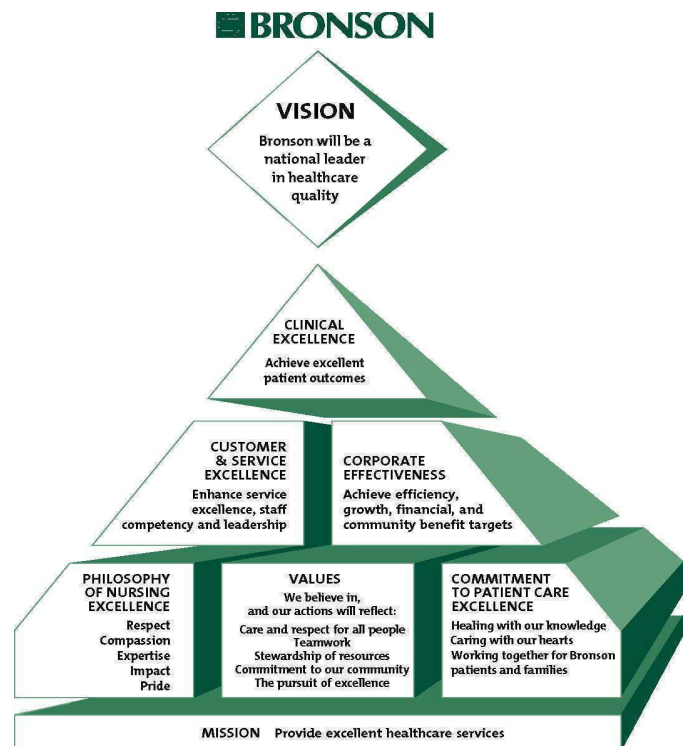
BRONSON

VISION

Bronson will be a national leader in healthcare quality

CLINICAL EXCELLENCE

Achieve excellent patient outcomes

CUSTOMER & SERVICE EXCELLENCE

Enhance service excellence, staff competency and leadership

CORPORATE EFFECTIVENESS

Achieve efficiency, growth, financial, and community benefit targets

PHILOSOPHY OF NURSING EXCELLENCE

Respect
Compassion
Expertise
Impact
Pride

VALUES

We believe in, and our actions will reflect:

Care and respect for all people
Teamwork
Stewardship of resources
Commitment to our community
The pursuit of excellence

COMMITMENT TO PATIENT CARE EXCELLENCE

Healing with our knowledge
Caring with our hearts
Working together for Bronson patients and families

MISSION Provide excellent healthcare services